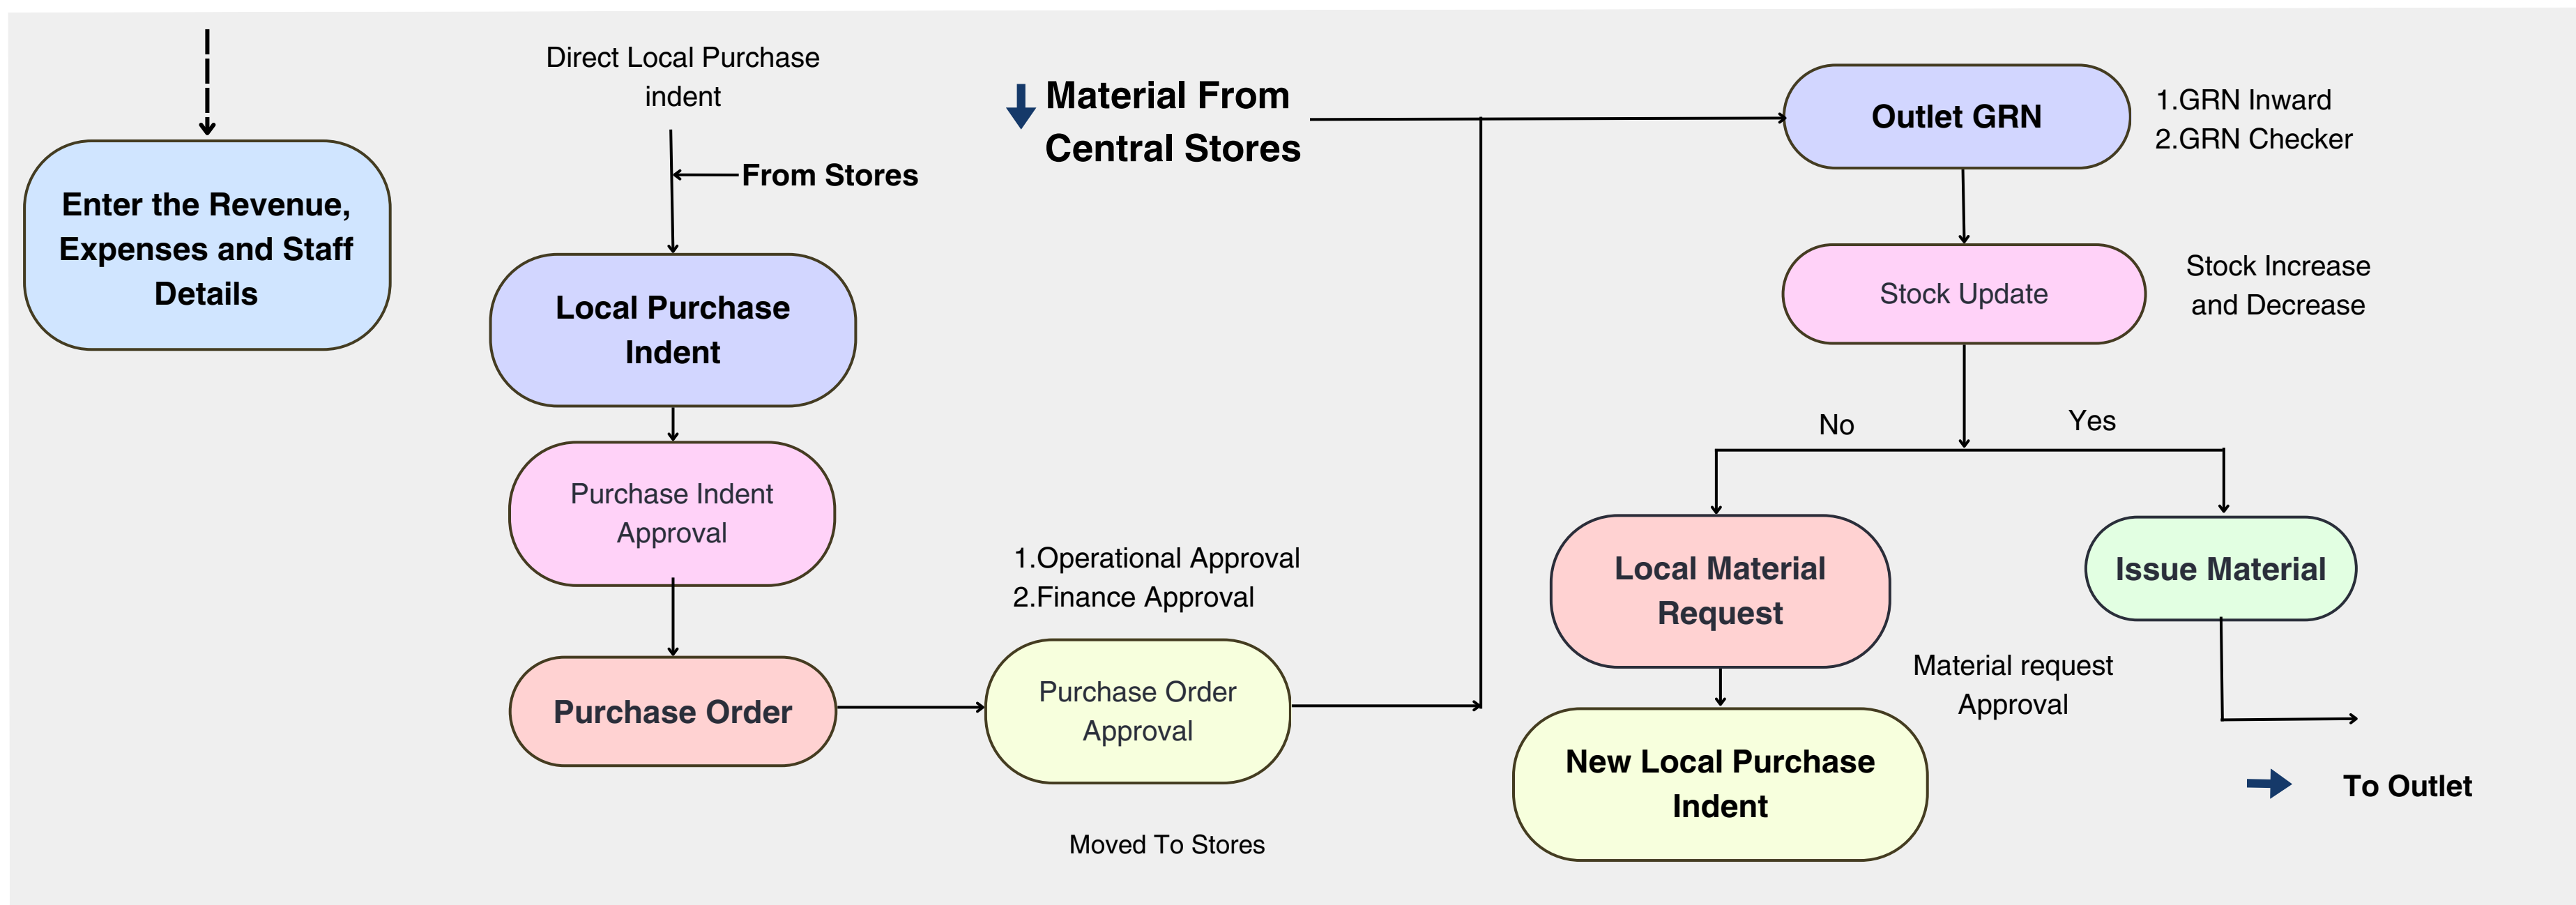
Enter the Revenue, Expenses and Staff Details

Direct Local Purchase indent

From Stores

Local Purchase Indent

Purchase Indent Approval

Purchase Order

1.Operational Approval
2.Finance Approval

Purchase Order Approval

Moved To Stores

Material From Central Stores

Outlet GRN

1.GRN Inward
2.GRN Checker

Stock Update

Stock Increase and Decrease

No

Yes

Local Material Request

Issue Material

Material request Approval

New Local Purchase Indent

To Outlet